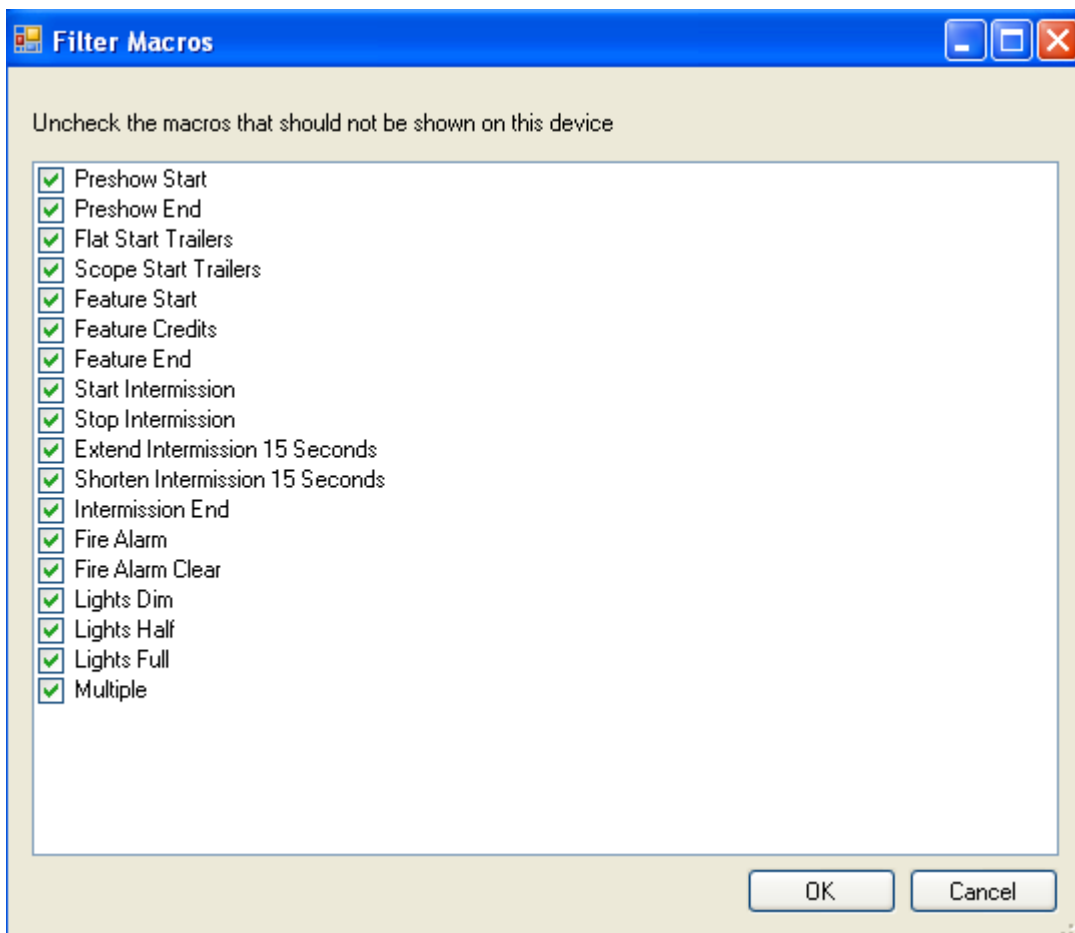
Filter Macros

Uncheck the macros that should not be shown on this device

Preshow Start
Preshow End
Flat Start Trailers
Scope Start Trailers
Feature Start
Feature Credits
Feature End
Start Intermission
Stop Intermission
Extend Intermission 15 Seconds
Shorten Intermission 15 Seconds
Intermission End
Fire Alarm
Fire Alarm Clear
Lights Dim
Lights Half
Lights Full
Multiple

OK
Cancel